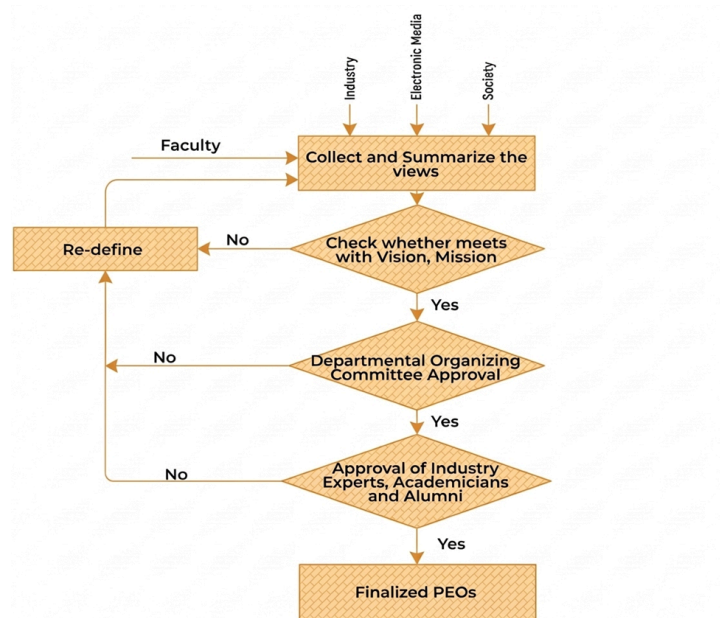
Industry
Electronic Media
Society

Faculty

Collect and Summarize the views

Re-define

No

Check whether meets with Vision, Mission

Yes

No

Departmental Organizing Committee Approval

Yes

No

Approval of Industry Experts, Academicians and Alumni

Yes

Finalized PEOs